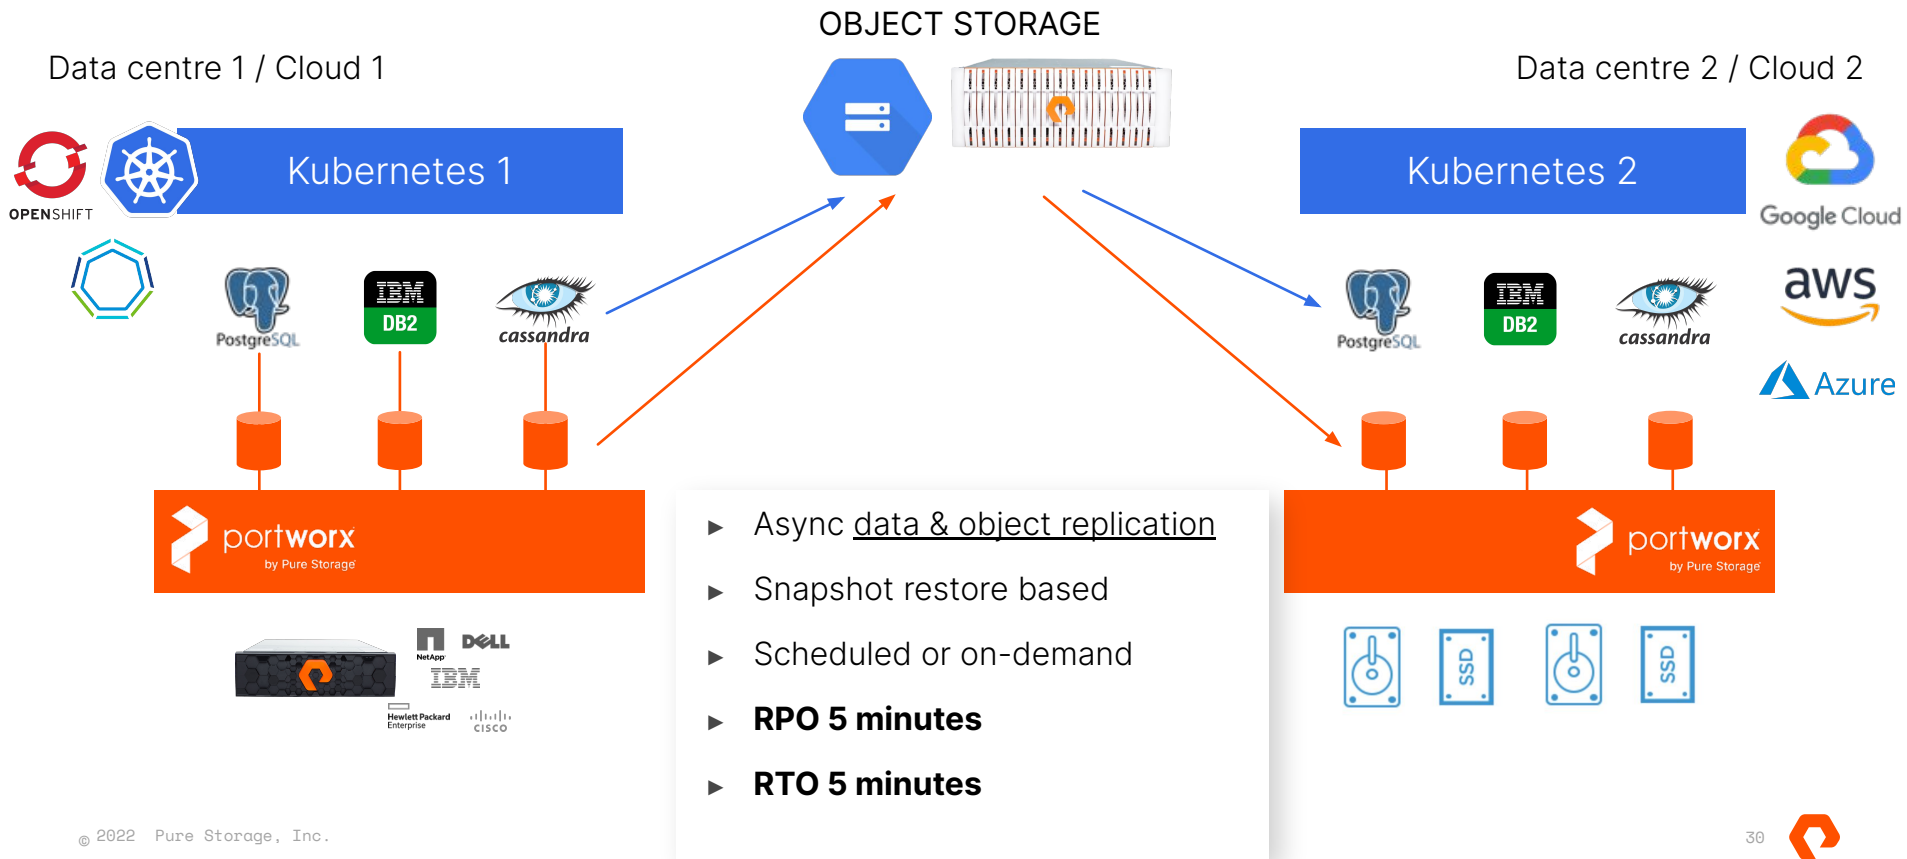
OBJECT STORAGE

Data centre 1 / Cloud 1

Data centre 2 / Cloud 2

OPENSHIFT

Kubernetes 1

Kubernetes 2

Google Cloud

aws

Azure

PostgreSQL

IBM DB2

cassandra

PostgreSQL

IBM DB2

cassandra

portworx by Pure Storage

portworx by Pure Storage

NetApp DELL IBM Hewlett Packard Enterprise cisco

► Async data & object replication

► Snapshot restore based

► Scheduled or on-demand

► **RPO 5 minutes**

► **RTO 5 minutes**

SSD SSD

© 2022 Pure Storage, Inc.

30